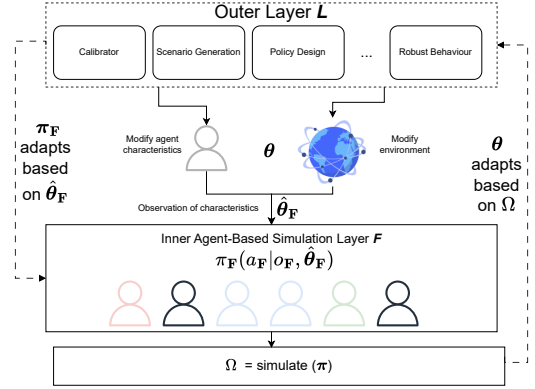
Outer Layer $\boldsymbol{L}$

Calibrator

Scenario Generation

Policy Design

...

Robust Behaviour

Modify agent characteristics

$\boldsymbol{\theta}$

Modify environment

$\boldsymbol{\pi}_{\mathbf{F}}$ adapts based on $\hat{\boldsymbol{\theta}}_{\mathbf{F}}$

$\boldsymbol{\theta}$ adapts based on $\Omega$

Observation of characteristics

$\hat{\boldsymbol{\theta}}_{\mathbf{F}}$

Inner Agent-Based Simulation Layer $\boldsymbol{F}$

$\pi_{\mathbf{F}}(a_{\mathbf{F}}|o_{\mathbf{F}}, \hat{\boldsymbol{\theta}}_{\mathbf{F}})$

$\Omega$ = simulate ($\boldsymbol{\pi}$)